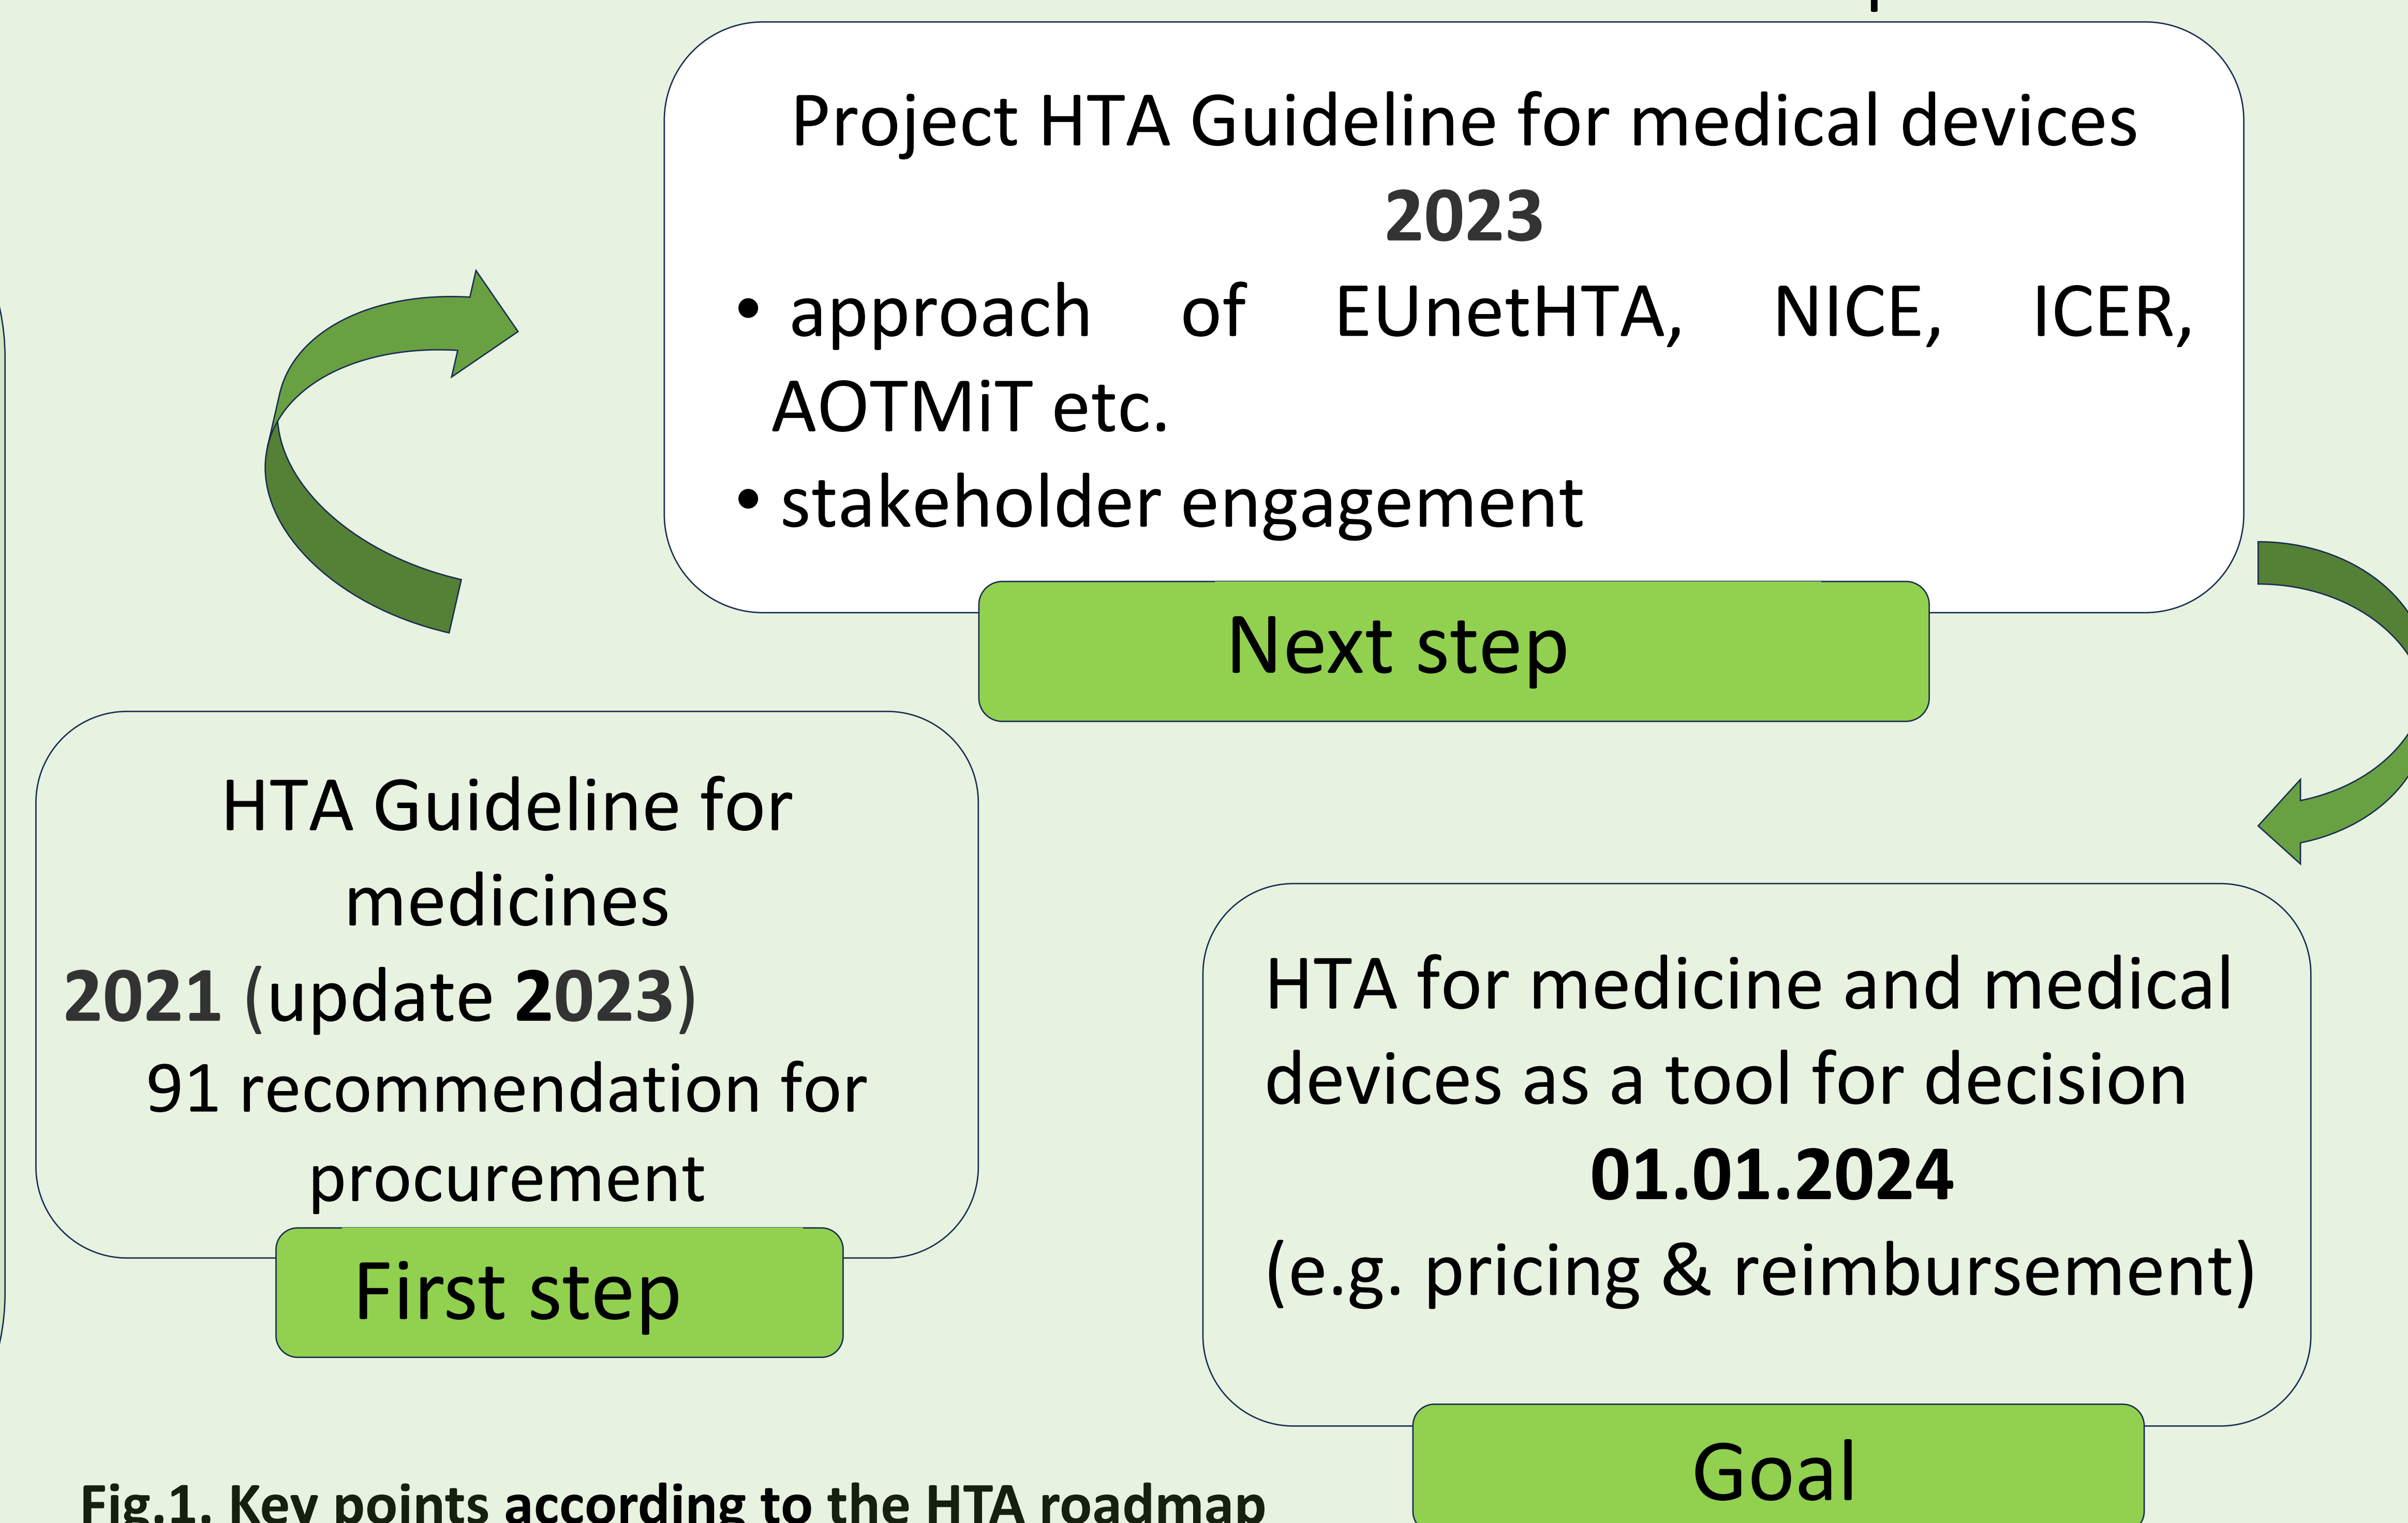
Project HTA Guideline for medical devices
**2023**
• approach of EUnetHTA, NICE, ICER, AOTMiT etc.
• stakeholder engagement

Next step

HTA Guideline for medicines
**2021** (update **2023**)
91 recommendation for procurement

First step

HTA for medicine and medical devices as a tool for decision
**01.01.2024**
(e.g. pricing & reimbursement)

Goal

Fig.1. Key points according to the HTA roadmap